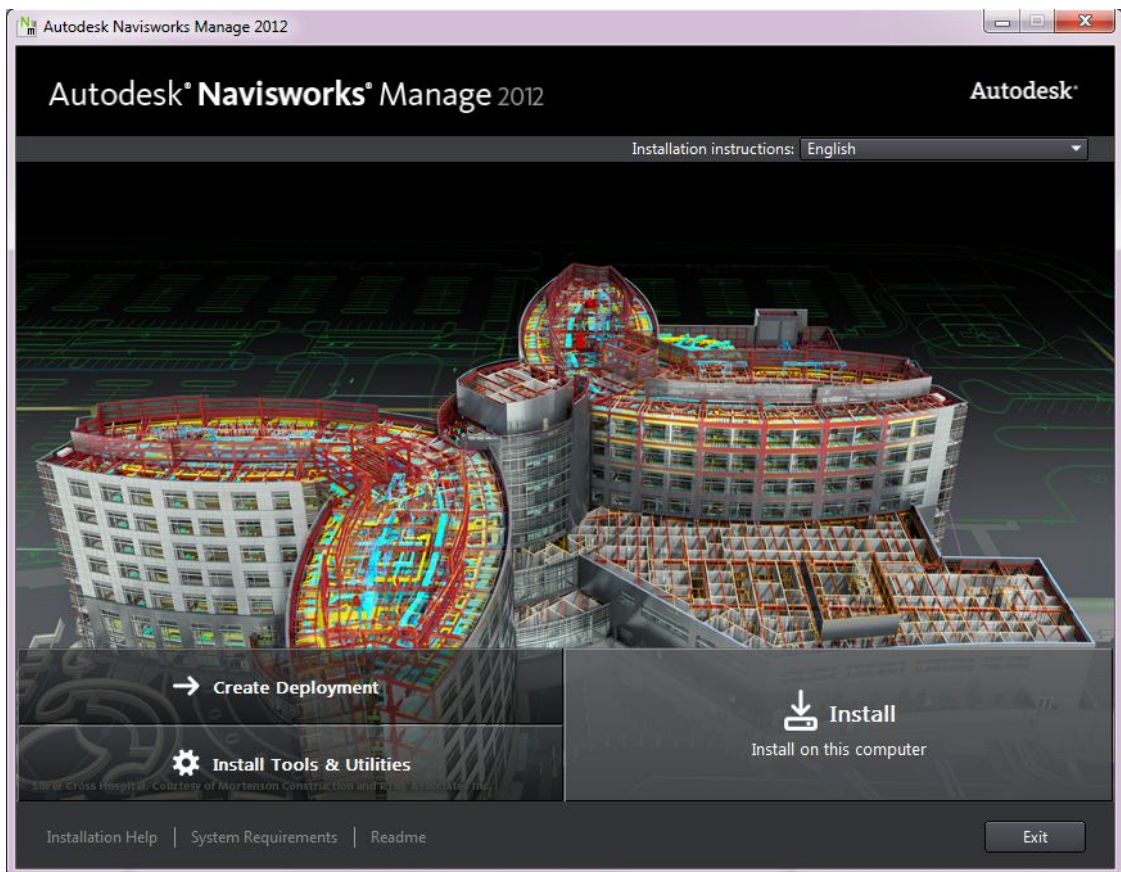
Autodesk Navisworks Manage 2012

Autodesk® Navisworks® Manage 2012

Autodesk®

Installation instructions: English

Create Deployment

Install Tools & Utilities

Install

Install on this computer

Silver Cross Hospital. Courtesy of Mortenson Construction and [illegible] Associates, Inc.

Installation Help | System Requirements | Readme

Exit